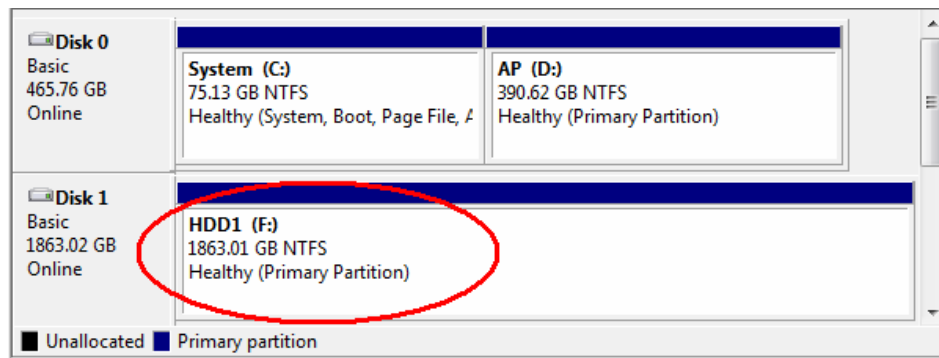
Disk 0
Basic
465.76 GB
Online

System (C:)
75.13 GB NTFS
Healthy (System, Boot, Page File, A

AP (D:)
390.62 GB NTFS
Healthy (Primary Partition)

Disk 1
Basic
1863.02 GB
Online

HDD1 (F:)
1863.01 GB NTFS
Healthy (Primary Partition)

Unallocated Primary partition